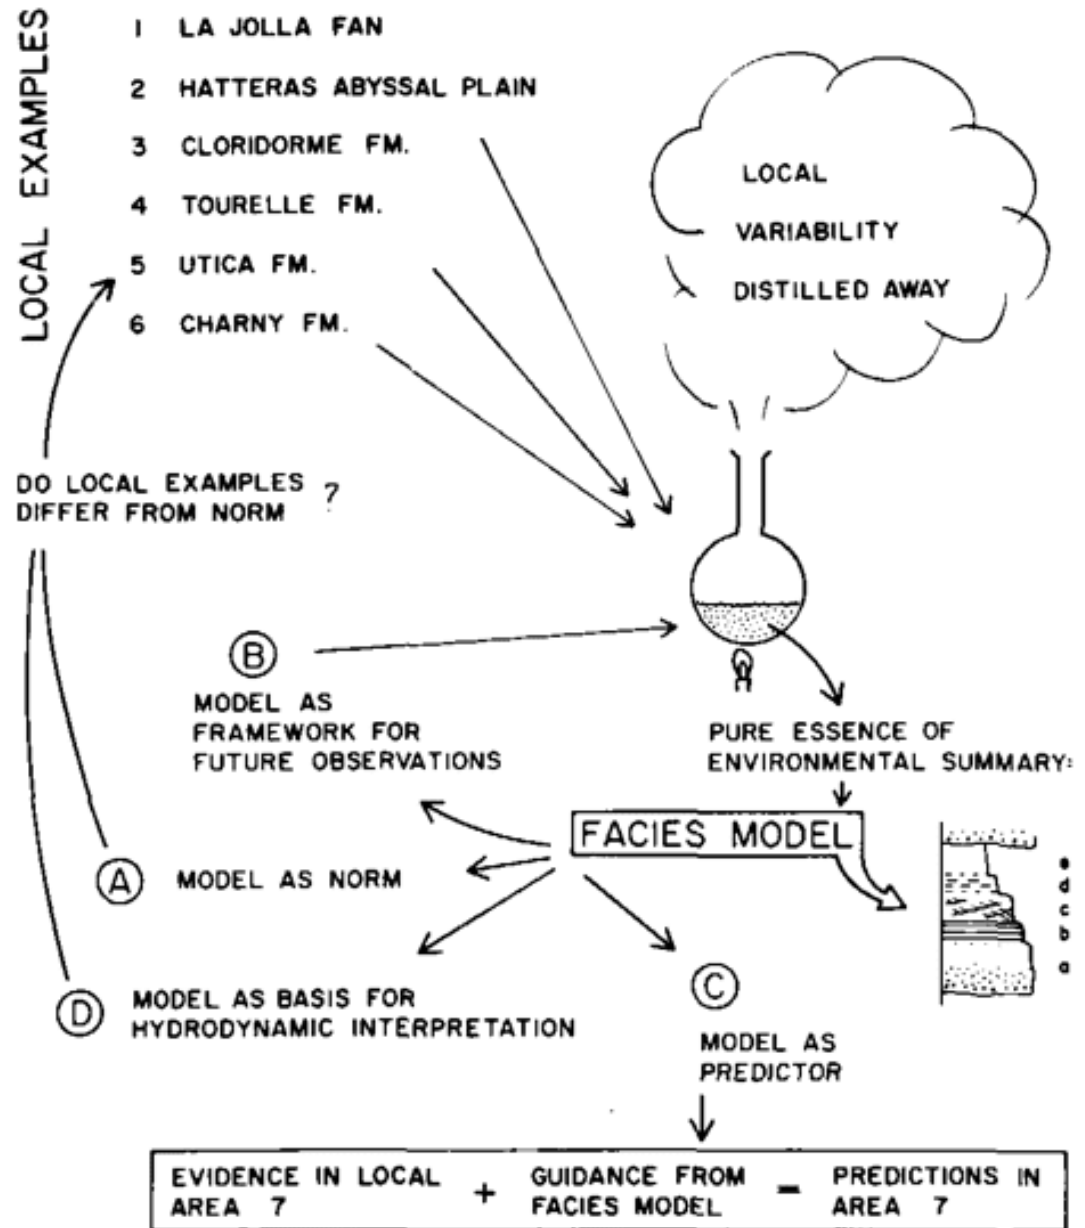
LOCAL EXAMPLES

1 LA JOLLA FAN

2 HATTERAS ABYSSAL PLAIN

3 CLORIDORME FM.

4 TOURELLE FM.

5 UTICA FM.

6 CHARNY FM.

LOCAL VARIABILITY DISTILLED AWAY

DO LOCAL EXAMPLES DIFFER FROM NORM ?

B MODEL AS FRAMEWORK FOR FUTURE OBSERVATIONS

PURE ESSENCE OF ENVIRONMENTAL SUMMARY:

FACIES MODEL

e
d
c
b
a

A MODEL AS NORM

D MODEL AS BASIS FOR HYDRODYNAMIC INTERPRETATION

C MODEL AS PREDICTOR

| EVIDENCE IN LOCAL AREA 7 | + | GUIDANCE FROM FACIES MODEL | — | PREDICTIONS IN AREA 7 |
|---|---|---|---|---|